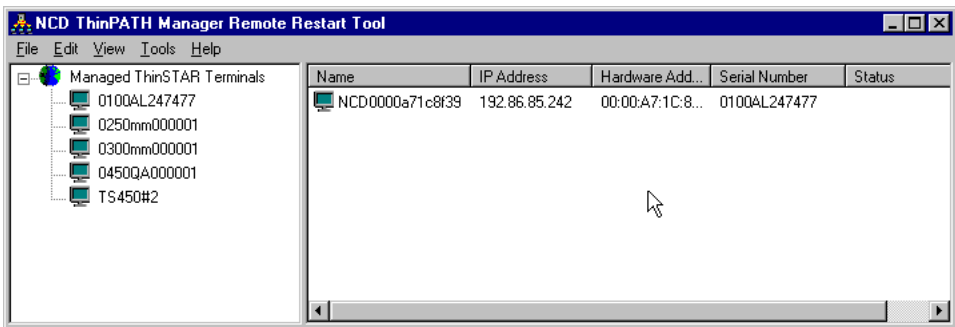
NCD ThinPATH Manager Remote Restart Tool

File Edit View Tools Help

Managed ThinSTAR Terminals
0100AL247477
0250mm000001
0300mm000001
0450QA000001
TS450#2

| Name | IP Address | Hardware Add... | Serial Number | Status |
|---|---|---|---|---|
| NCD0000a71c8f39 | 192.86.85.242 | 00:00:A7:1C:8... | 0100AL247477 | |